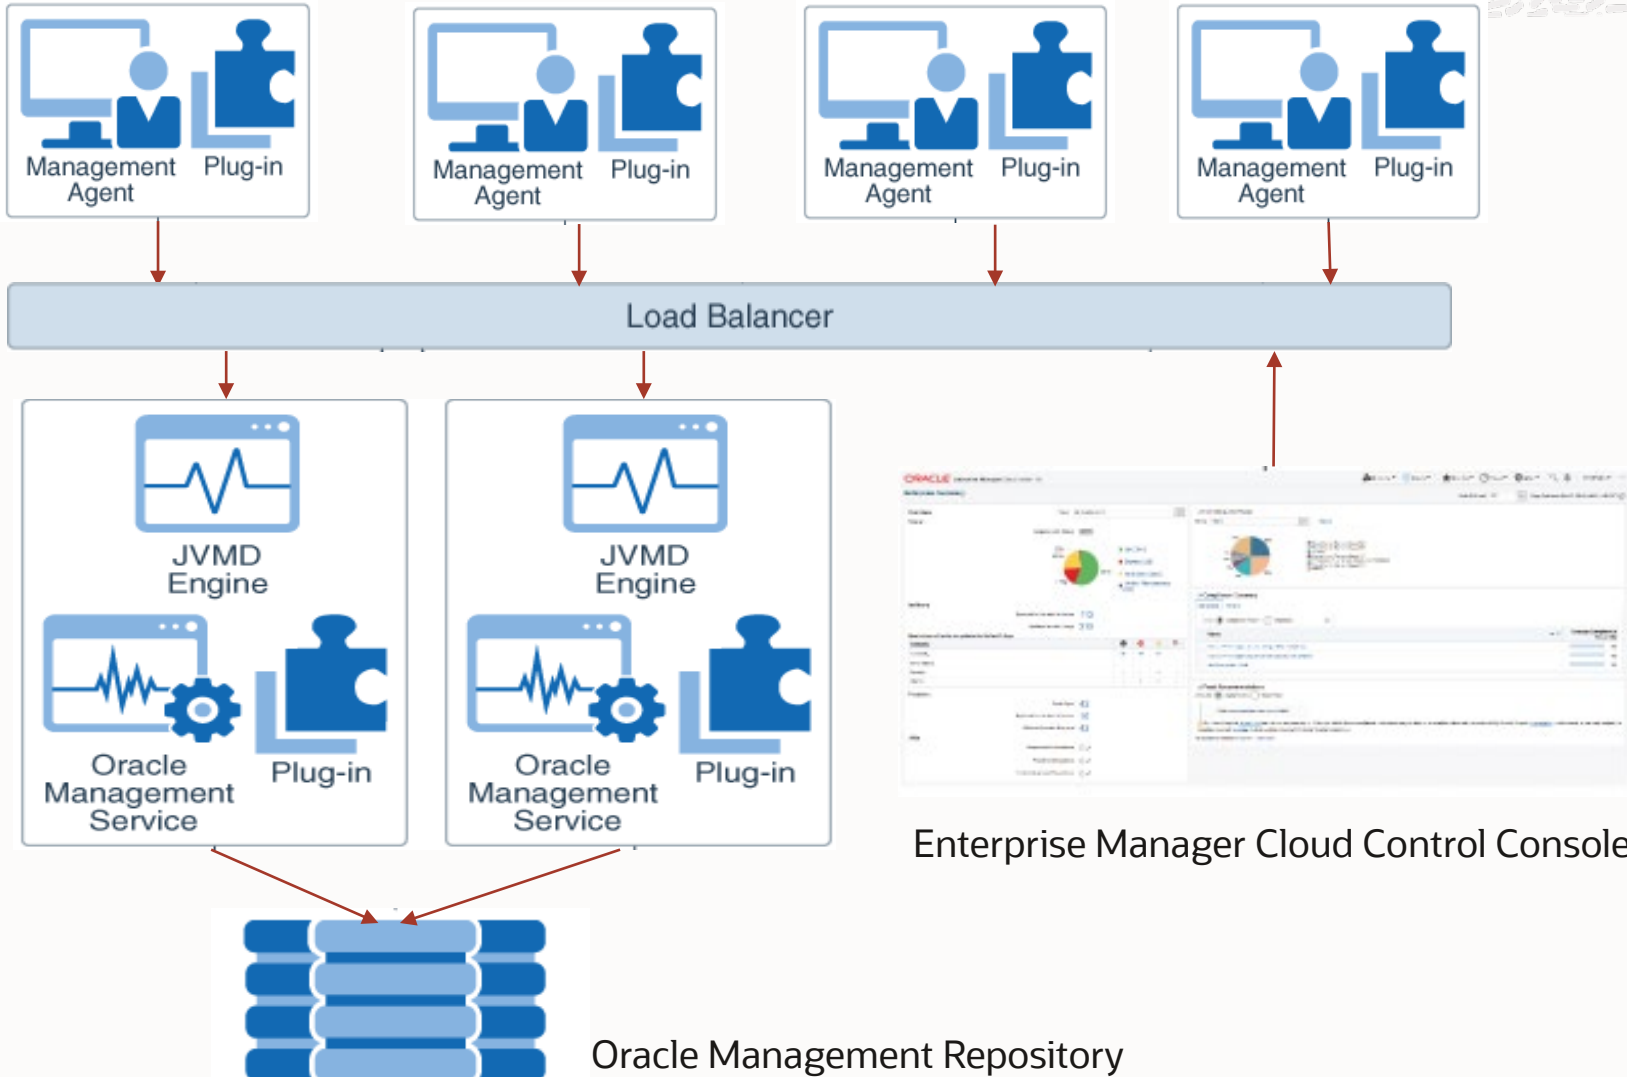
Management Agent

Plug-in

Management Agent

Plug-in

Management Agent

Plug-in

Management Agent

Plug-in

Load Balancer

JVMD Engine

Oracle Management Service

Plug-in

JVMD Engine

Oracle Management Service

Plug-in

ORACLE

Enterprise Manager Cloud Control Console

Oracle Management Repository